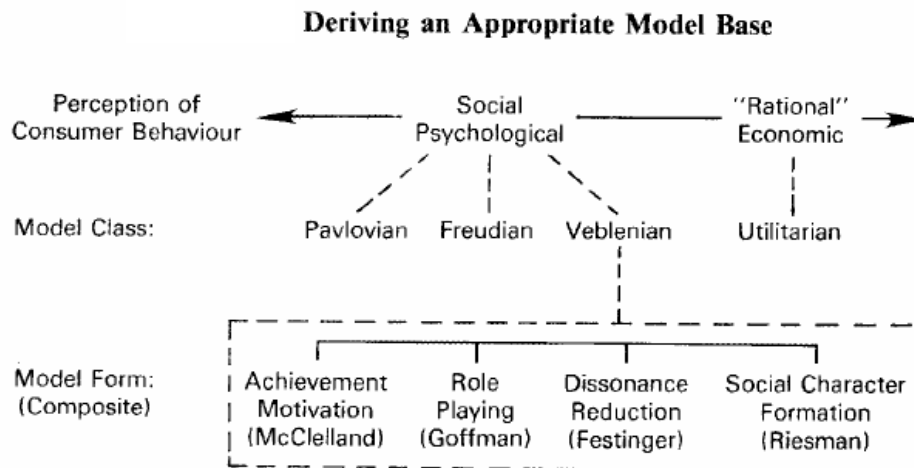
Deriving an Appropriate Model Base

Perception of Consumer Behaviour

Social Psychological

"Rational" Economic

Model Class:

Pavlovian

Freudian

Veblenian

Utilitarian

Model Form: (Composite)

Achievement Motivation (McClelland)

Role Playing (Goffman)

Dissonance Reduction (Festinger)

Social Character Formation (Riesman)